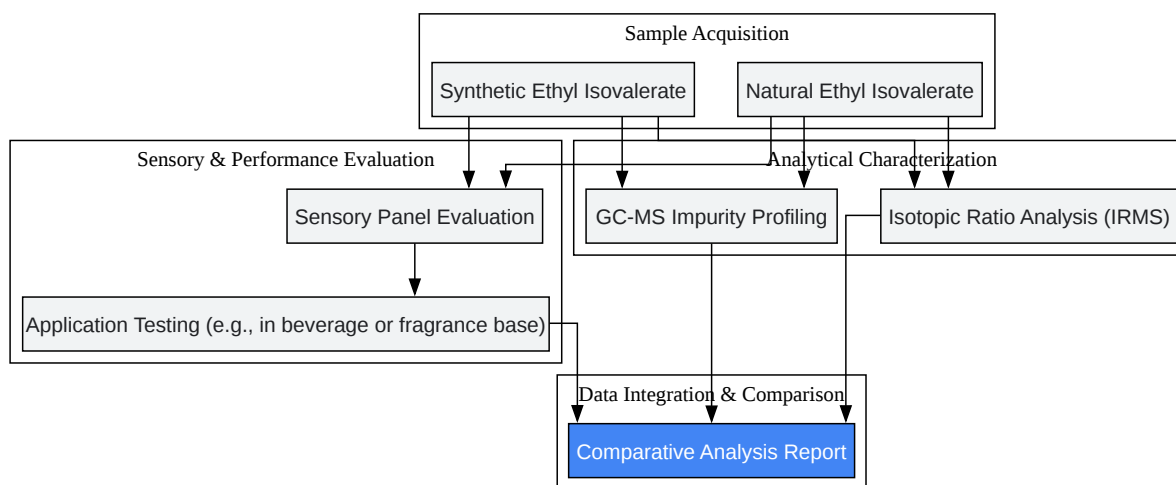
Sample Acquisition

Synthetic Ethyl Isovalerate

Natural Ethyl Isovalerate

Sensory & Performance Evaluation

Analytical Characterization

Sensory Panel Evaluation

GC-MS Impurity Profiling

Isotopic Ratio Analysis (IRMS)

Application Testing (e.g., in beverage or fragrance base)

Data Integration & Comparison

Comparative Analysis Report